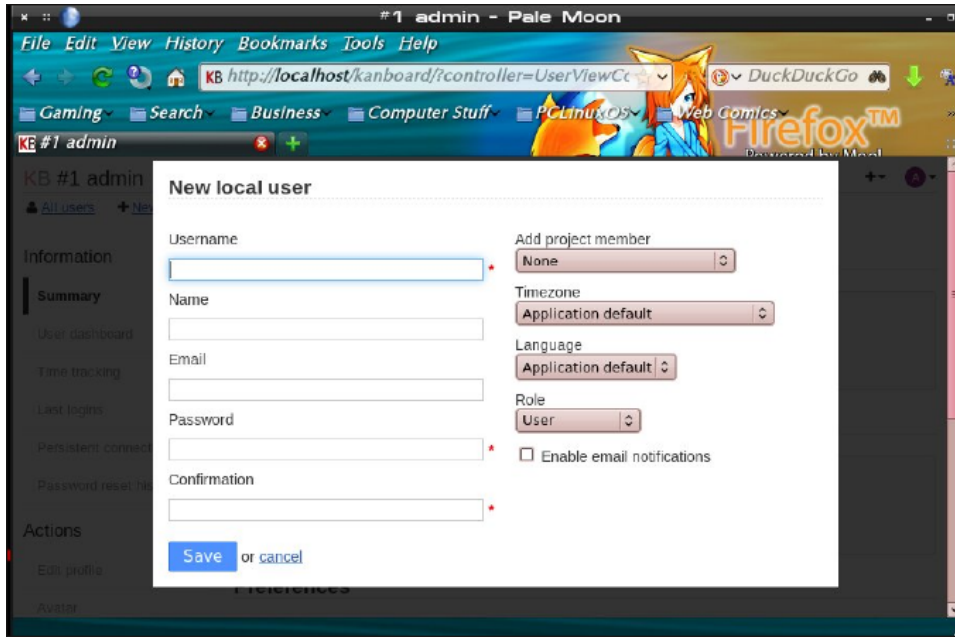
#1 admin - Pale Moon

File Edit View History Bookmarks Tools Help

KB http://localhost/kanboard/?controller=UserViewCc

DuckDuckGo

Gaming Search Business Computer Stuff PCLinuxOS Web Comics

Firefox™

Powered by Meal

KB #1 admin

KB #1 admin

All users New

Information

Summary

User dashboard

Time tracking

Last logins

Persistent connect

Password reset his

Actions

Edit profile

Avatar

Preferences

New local user

Username

*

Name

Email

Password

*

Confirmation

*

Save or cancel

Add project member

None

Timezone

Application default

Language

Application default

Role

User

Enable email notifications